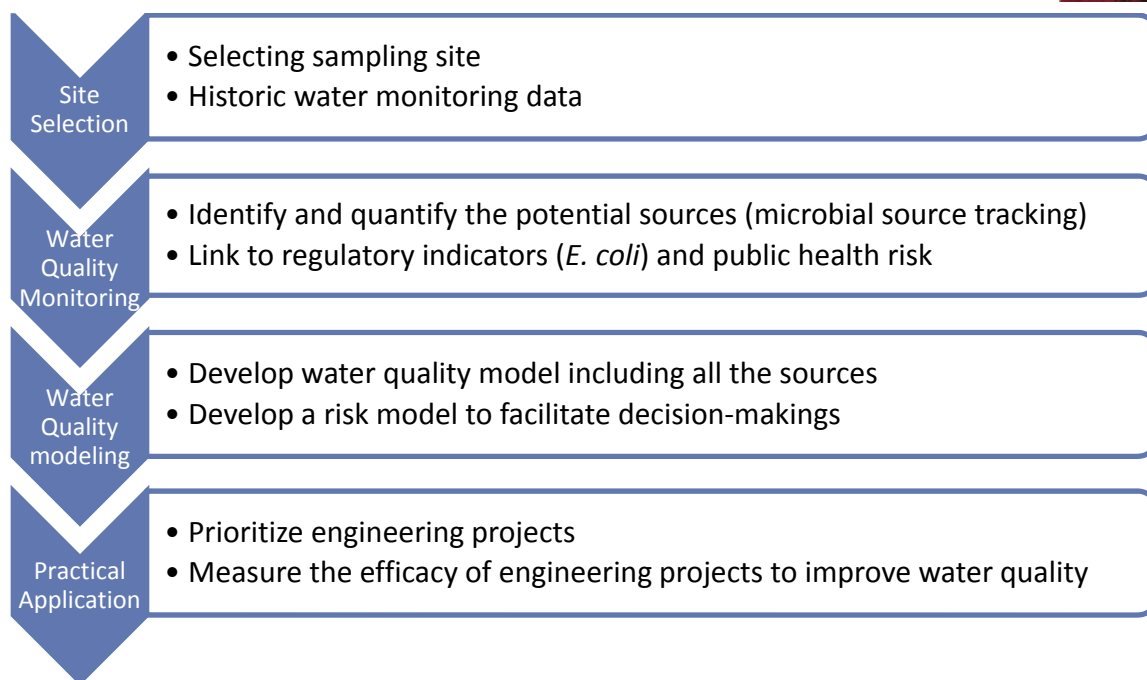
Site Selection

• Selecting sampling site
• Historic water monitoring data

Water Quality Monitoring

• Identify and quantify the potential sources (microbial source tracking)
• Link to regulatory indicators (*E. coli*) and public health risk

Water Quality modeling

• Develop water quality model including all the sources
• Develop a risk model to facilitate decision-makings

Practical Application

• Prioritize engineering projects
• Measure the efficacy of engineering projects to improve water quality